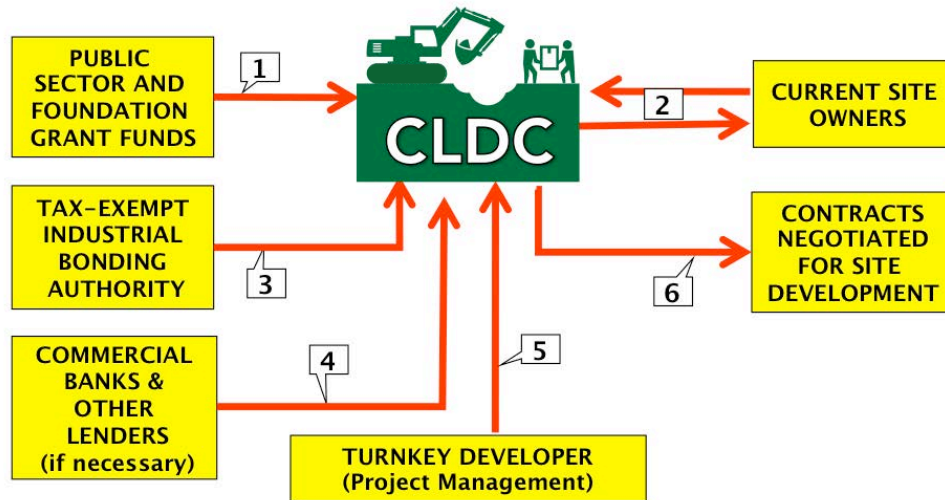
PUBLIC SECTOR AND FOUNDATION GRANT FUNDS

1

CLDC

2

CURRENT SITE OWNERS

TAX-EXEMPT INDUSTRIAL BONDING AUTHORITY

3

CONTRACTS NEGOTIATED FOR SITE DEVELOPMENT

6

COMMERCIAL BANKS & OTHER LENDERS (if necessary)

4

5

TURNKEY DEVELOPER (Project Management)